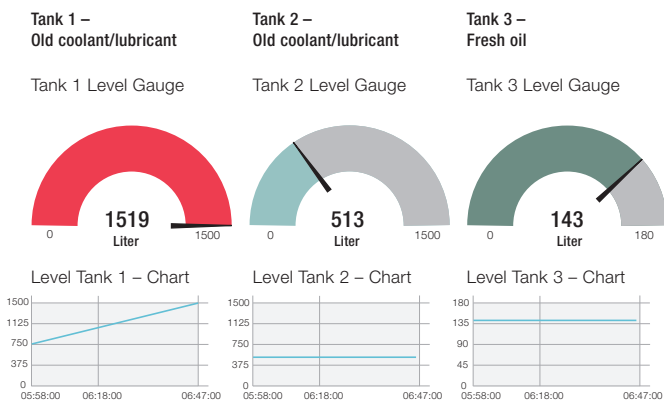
Tank 1 –
Old coolant/lubricant

Tank 1 Level Gauge

1519
Liter
0
1500

Level Tank 1 – Chart

1500
1125
750
375
0
05:58:00
06:18:00
06:47:00

Tank 2 –
Old coolant/lubricant

Tank 2 Level Gauge

513
Liter
0
1500

Level Tank 2 – Chart

1500
1125
750
375
0
05:58:00
06:18:00
06:47:00

Tank 3 –
Fresh oil

Tank 3 Level Gauge

143
Liter
0
180

Level Tank 3 – Chart

180
135
90
45
0
05:58:00
06:18:00
06:47:00